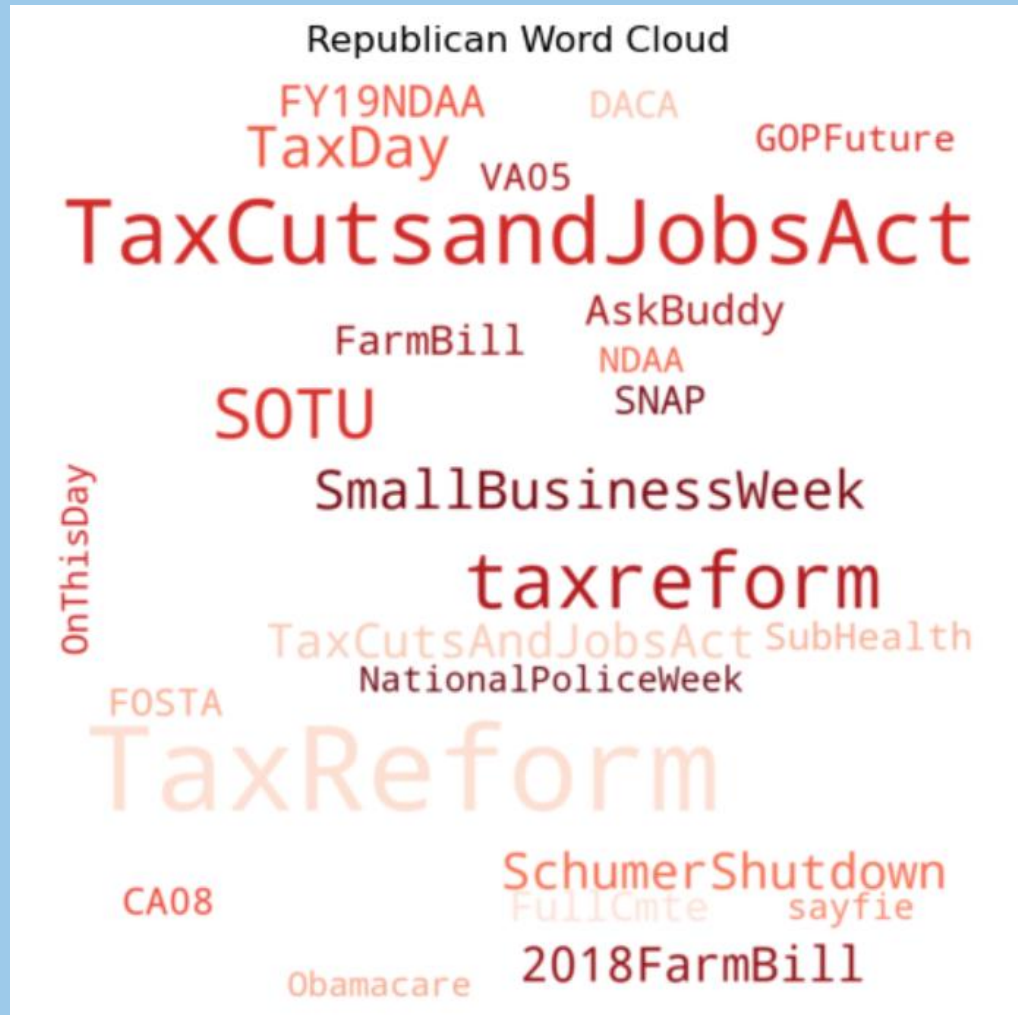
Republican Word Cloud

FY19NDAA
DACA
TaxDay
GOPFuture
VA05
TaxCutsandJobsAct
AskBuddy
FarmBill
NDAA
SOTU
SNAP
OnThisDay
SmallBusinessWeek
taxreform
TaxCutsAndJobsAct
SubHealth
NationalPoliceWeek
FOSTA
TaxReform
SchumerShutdown
CA08
FullCmte
sayfie
2018FarmBill
Obamacare